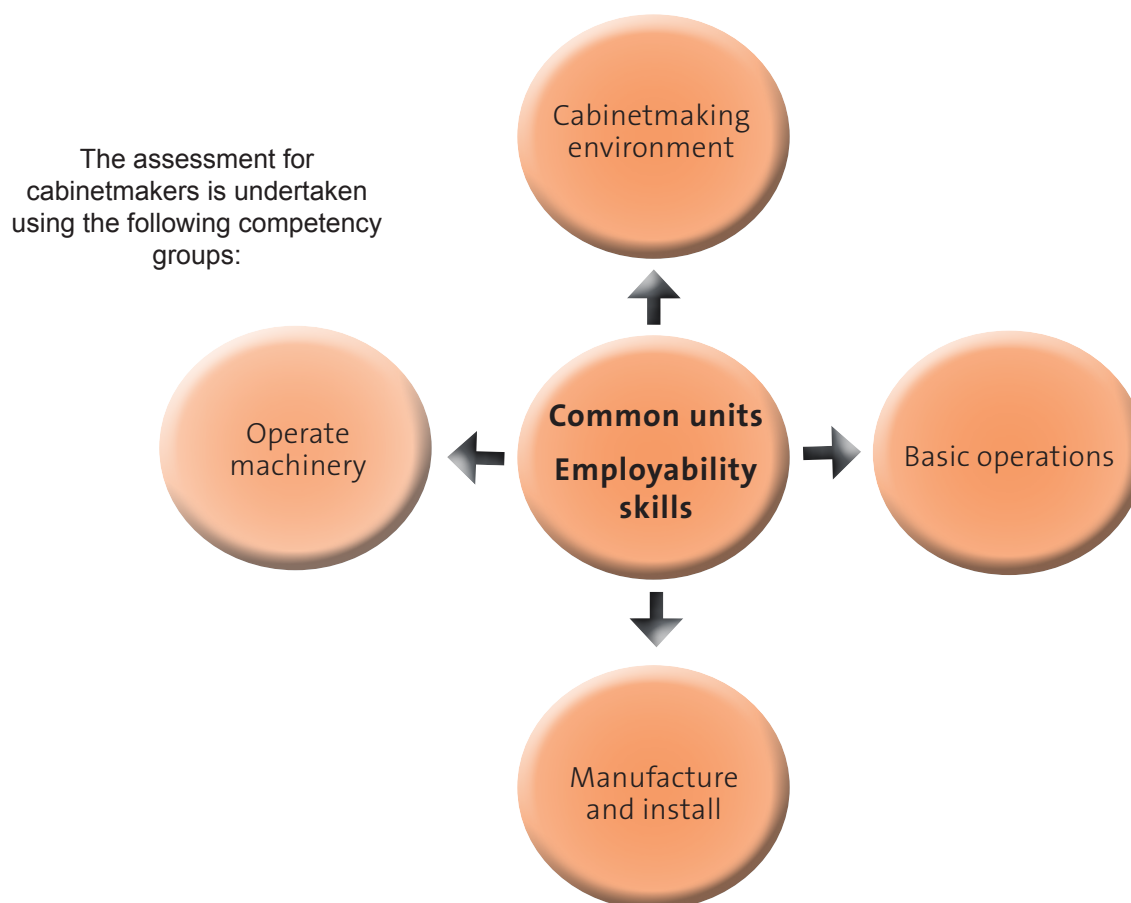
The assessment for cabinetmakers is undertaken using the following competency groups:

Cabinetmaking environment

Operate machinery

Common units

Employability skills

Basic operations

Manufacture and install